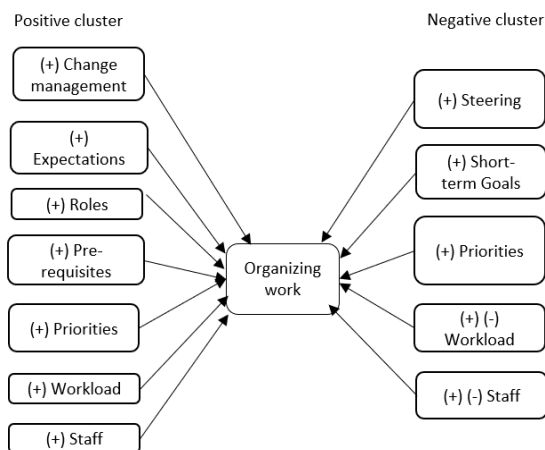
Positive cluster

Negative cluster

(+) Change management

(+) Expectations

(+) Roles

(+) Prerequisites

(+) Priorities

(+) Workload

(+) Staff

Organizing work

(+) Steering

(+) Short-term Goals

(+) Priorities

(+) (-) Workload

(+) (-) Staff